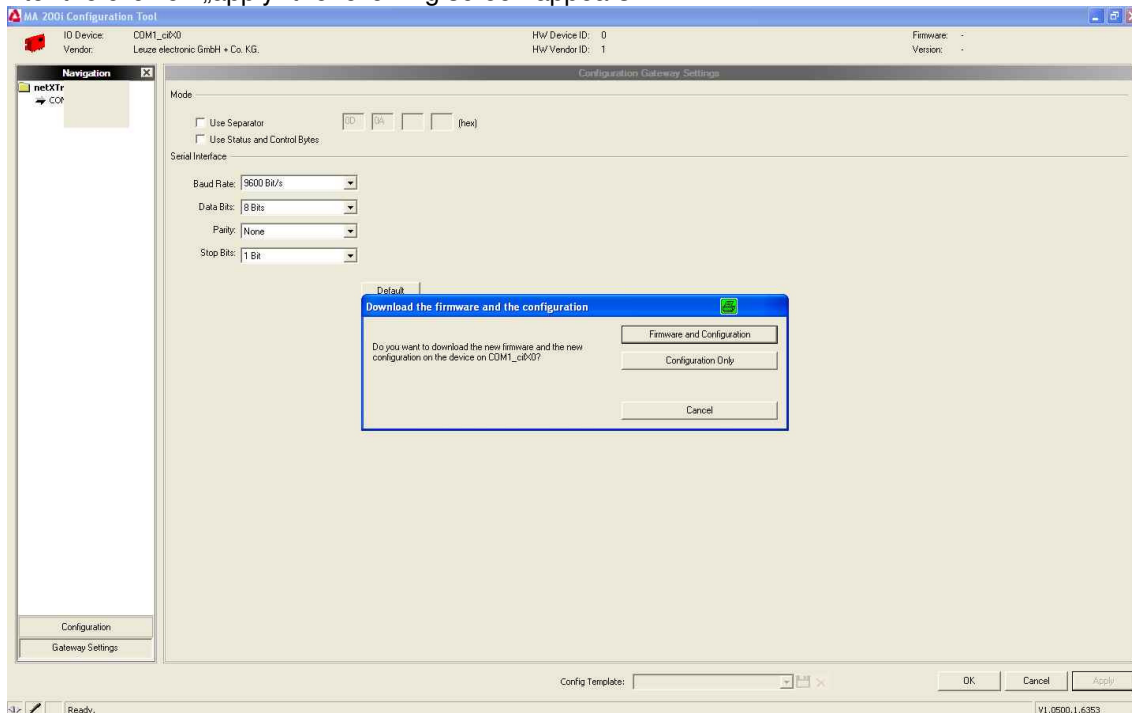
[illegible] „apply" the following screen appears

MA 200i Configuration Tool

IO Device: COM1_cifX0
Vendor: Leuze electronic GmbH + Co. KG.

HW Device ID: 0
HW Vendor ID: 1

Firmware: -
Version: -

Navigation
netXTr
COM

Configuration Gateway Settings

Mode

Use Separator
0D 0A (hex)
Use Status and Control Bytes

Serial Interface

Baud Rate: 9600 Bit/s
Data Bits: 8 Bits
Parity: None
Stop Bits: 1 Bit

Default

Download the firmware and the configuration

Do you want to download the new firmware and the new configuration on the device on COM1_cifX0?

Firmware and Configuration
Configuration Only
Cancel

Configuration
Gateway Settings

Config Template:

OK
Cancel
Apply

Ready.

V1.0500.1.6353